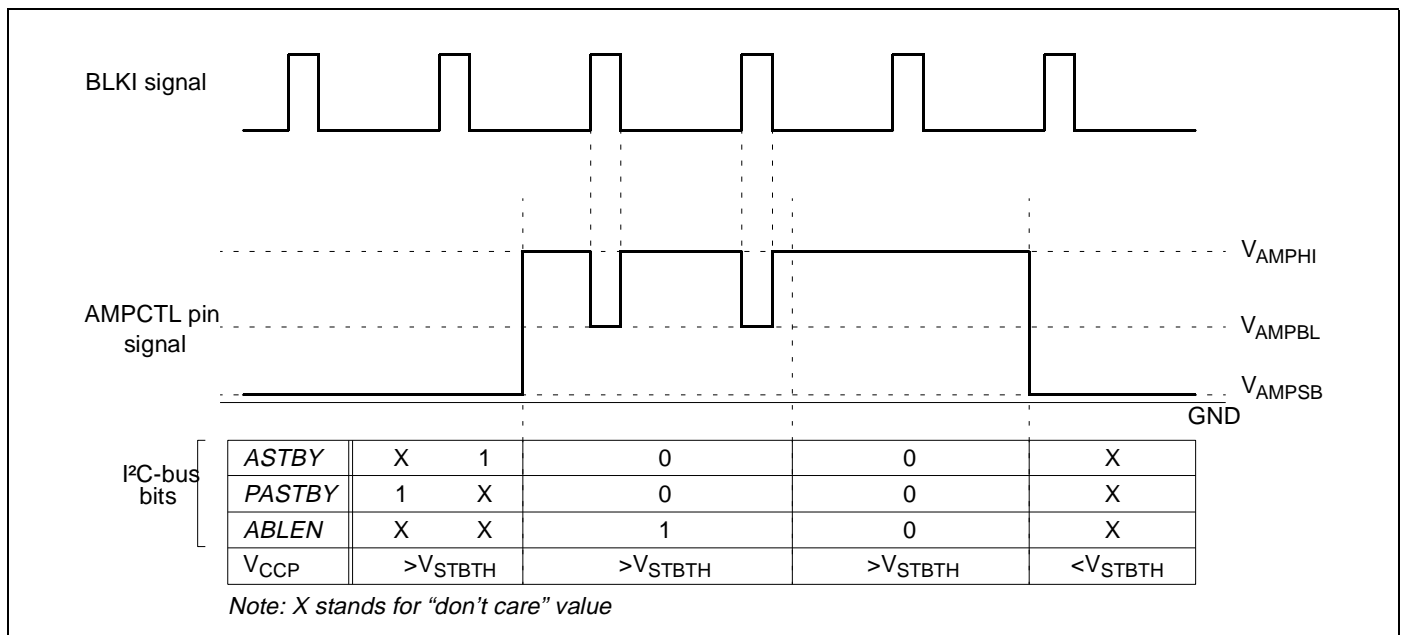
BLKI signal

AMPCTL pin signal

$V_{AMPHI}$

$V_{AMPBL}$

$V_{AMPSB}$

GND

I²C-bus bits

| *ASTBY* | X 1 | 0 | 0 | X |
|---|---|---|---|---|
| *PASTBY* | 1 X | 0 | 0 | X |
| *ABLEN* | X X | 1 | 0 | X |
| $V_{CCP}$ | $>V_{STBTH}$ | $>V_{STBTH}$ | $>V_{STBTH}$ | $<V_{STBTH}$ |

*Note: X stands for “don’t care” value*